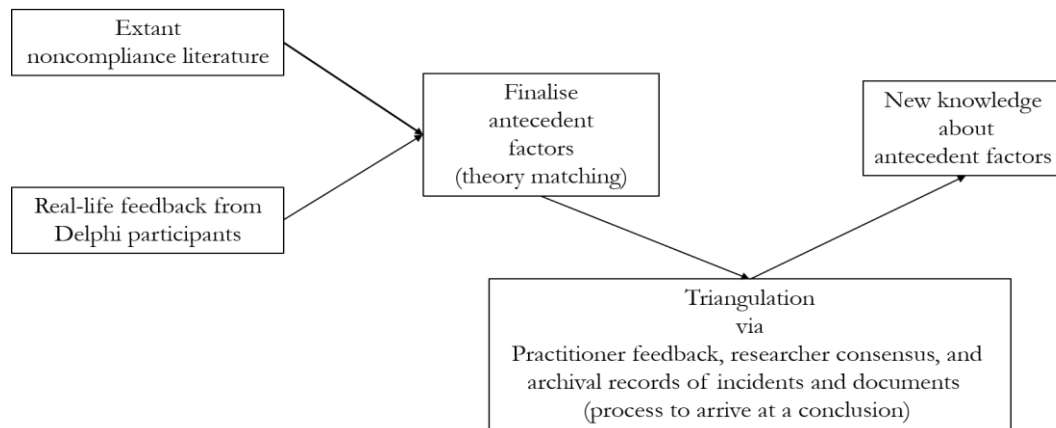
Extant noncompliance literature

Real-life feedback from Delphi participants

Finalise antecedent factors (theory matching)

New knowledge about antecedent factors

Triangulation via Practitioner feedback, researcher consensus, and archival records of incidents and documents (process to arrive at a conclusion)